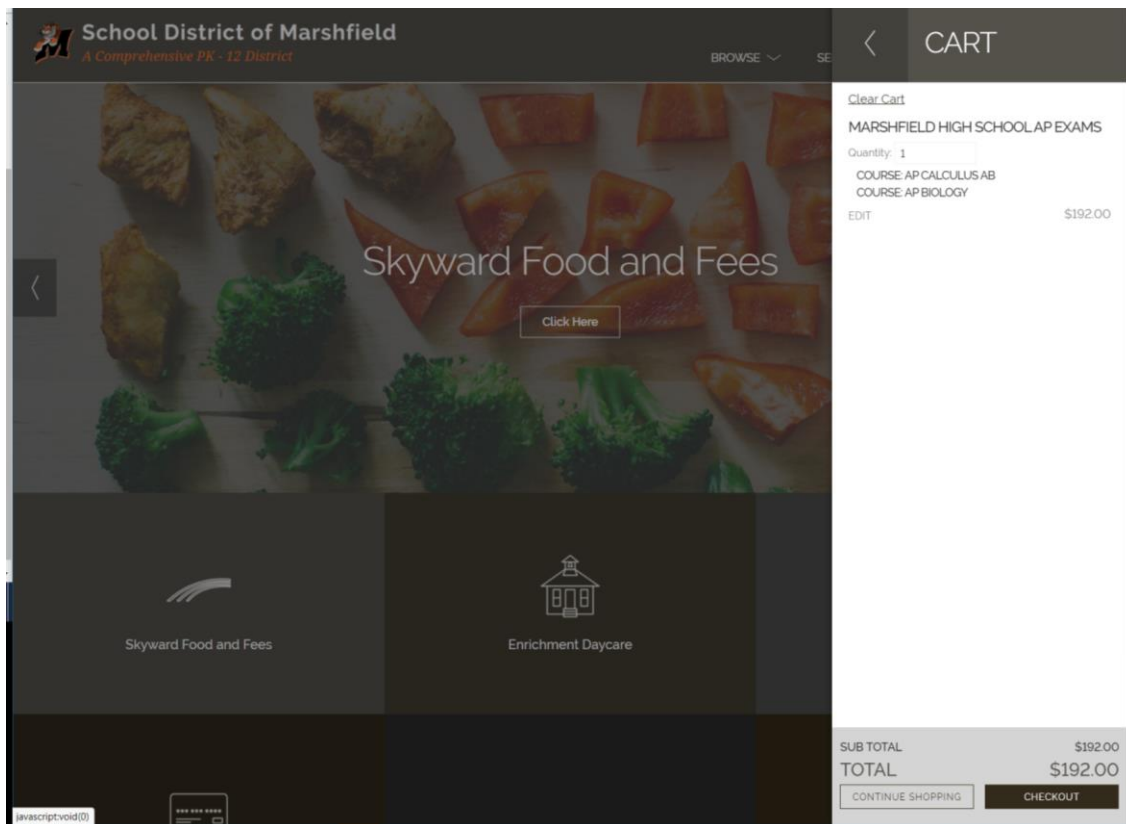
School District of Marshfield
A Comprehensive PK - 12 District

BROWSE SE

Skyward Food and Fees

Click Here

Skyward Food and Fees

Enrichment Daycare

javascript:void(0)

CART

Clear Cart

MARSHFIELD HIGH SCHOOL AP EXAMS

Quantity: 1

COURSE: AP CALCULUS AB
COURSE: AP BIOLOGY

EDIT $192.00

SUB TOTAL $192.00
TOTAL $192.00

CONTINUE SHOPPING CHECKOUT